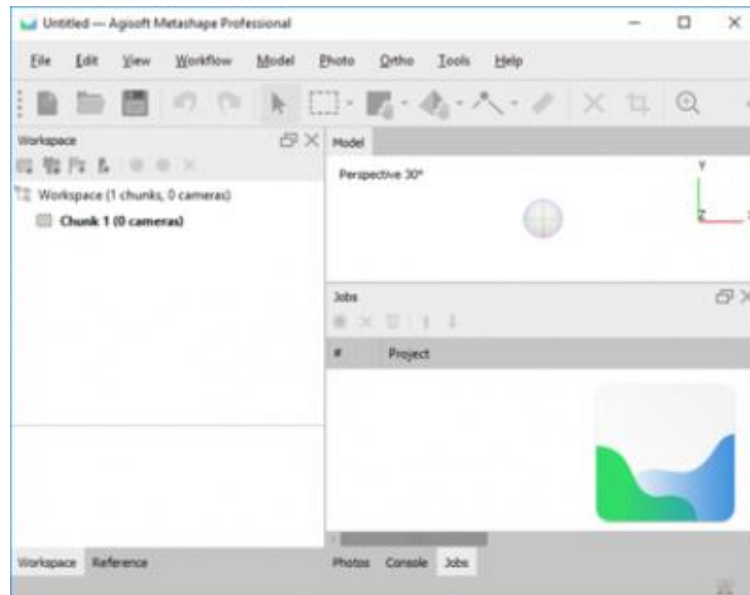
Untitled — Agisoft Metashape Professional

File Edit View Workflow Model Photo Ortho Tools Help

Workspace

Workspace (1 chunks, 0 cameras)

Chunk 1 (0 cameras)

Model

Perspective 30°

Y

Z

Jobs

| # | Project |
|---|---|

Workspace Reference

Photos Console Jobs